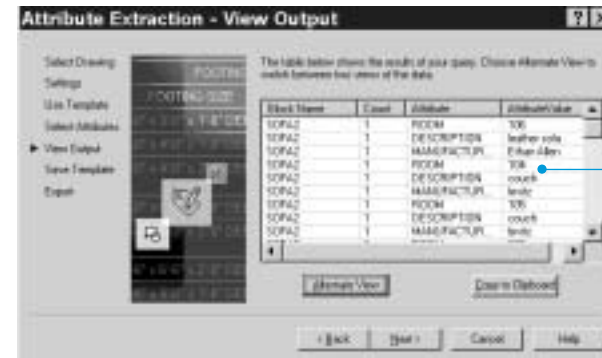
Attribute Extraction - View Output

Select Drawing
Settings
Use Template
Select Attributes
▸ View Output
Save Template
Export

FOOTI
FOOTING SIZE

The table below shows the results of your query. Choose Alternate View to switch between two views of the data.

| Block Name | Count | Attribute | Attribute Value |
|---|---|---|---|
| SOFA2 | 1 | ROOM | 106 |
| SOFA2 | 1 | DESCRIPTION | leather sofa |
| SOFA2 | 1 | MANUFACTUR.. | Ethan Allen |
| SOFA2 | 1 | ROOM | 108 |
| SOFA2 | 1 | DESCRIPTION | couch |
| SOFA2 | 1 | MANUFACTUR.. | levitz |
| SOFA2 | 1 | ROOM | 105 |
| SOFA2 | 1 | DESCRIPTION | couch |
| SOFA2 | 1 | MANUFACTUR.. | levitz |

Alternate View
Copy to Clipboard

< Back
Next >
Cancel
Help